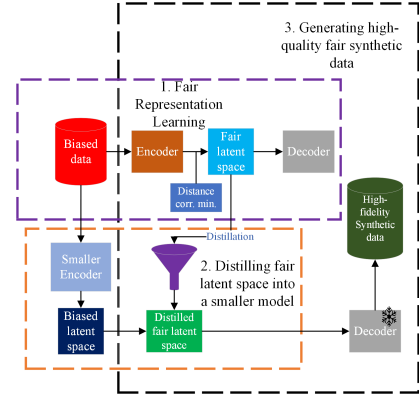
3. Generating high-quality fair synthetic data

1. Fair Representation Learning

Biased data

Encoder

Fair latent space

Decoder

Distance corr. min.

Distillation

High-fidelity Synthetic data

Smaller Encoder

2. Distilling fair latent space into a smaller model

Biased latent space

Distilled fair latent space

Decoder